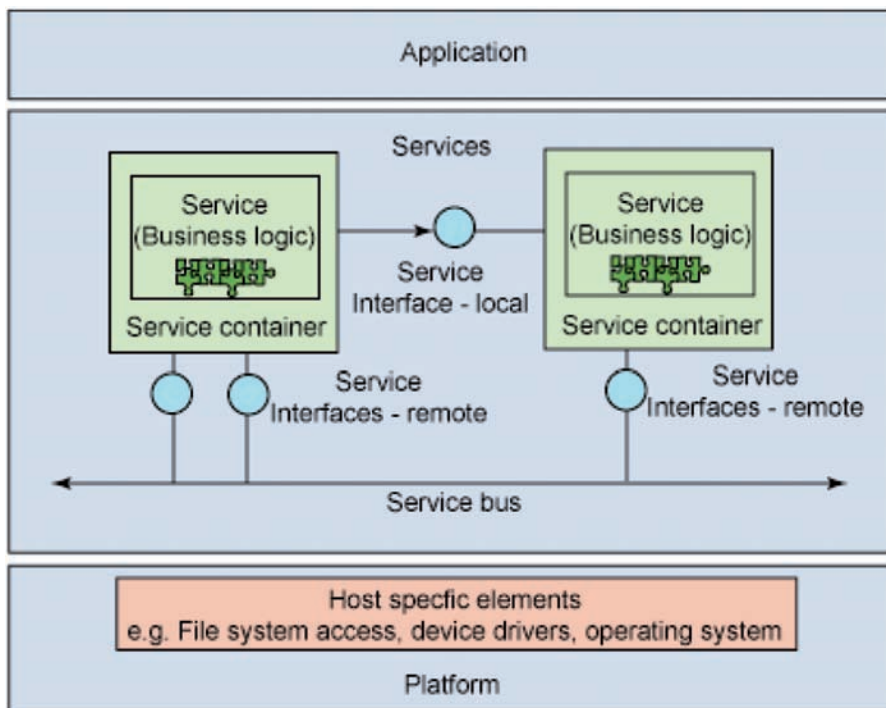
Application

Services

Service
(Business logic)

Service container

Service
Interface - local

Service
(Business logic)

Service container

Service
Interfaces - remote

Service
Interfaces - remote

Service bus

Host specfic elements
e.g. File system access, device drivers, operating system

Platform